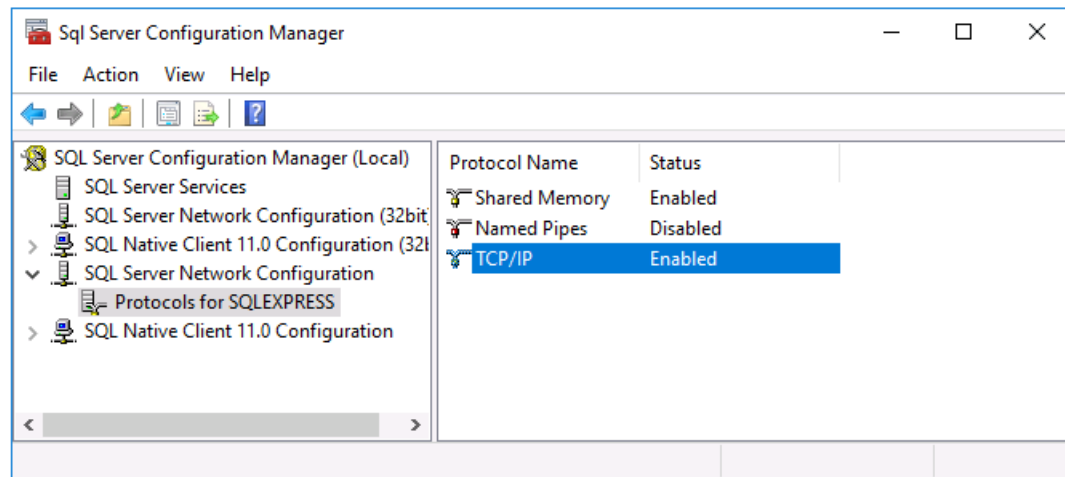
Sql Server Configuration Manager

File Action View Help

SQL Server Configuration Manager (Local)
SQL Server Services
SQL Server Network Configuration (32bit)
SQL Native Client 11.0 Configuration (32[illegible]
SQL Server Network Configuration
Protocols for SQLEXPRESS
SQL Native Client 11.0 Configuration

| Protocol Name | Status |
|---|---|
| Shared Memory | Enabled |
| Named Pipes | Disabled |
| TCP/IP | Enabled |